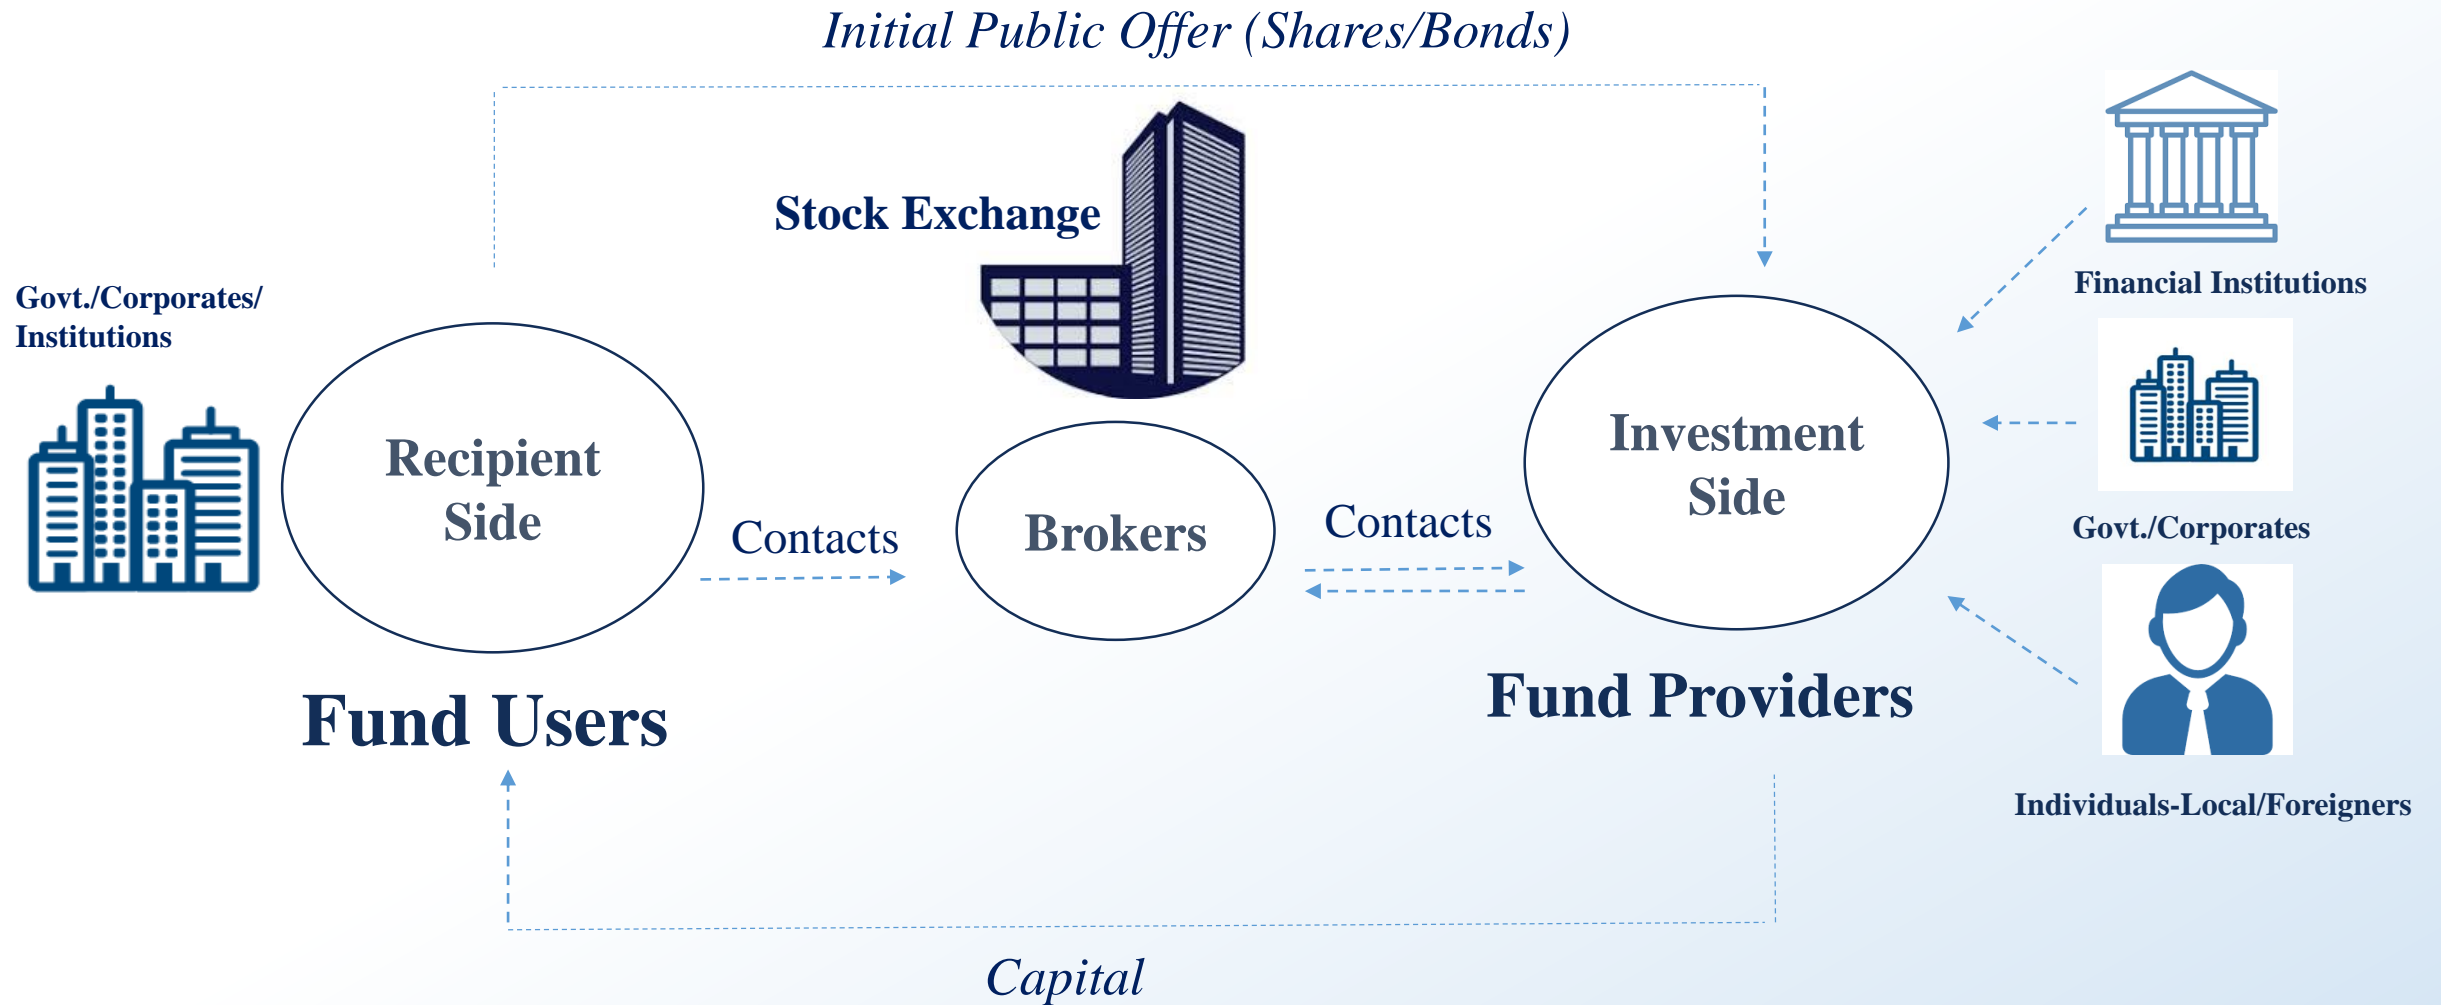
Initial Public Offer (Shares/Bonds)

Stock Exchange

Govt./Corporates/ Institutions

Recipient Side

Contacts

Brokers

Contacts

Investment Side

Financial Institutions

Govt./Corporates

Individuals-Local/Foreigners

Fund Users

Fund Providers

Capital